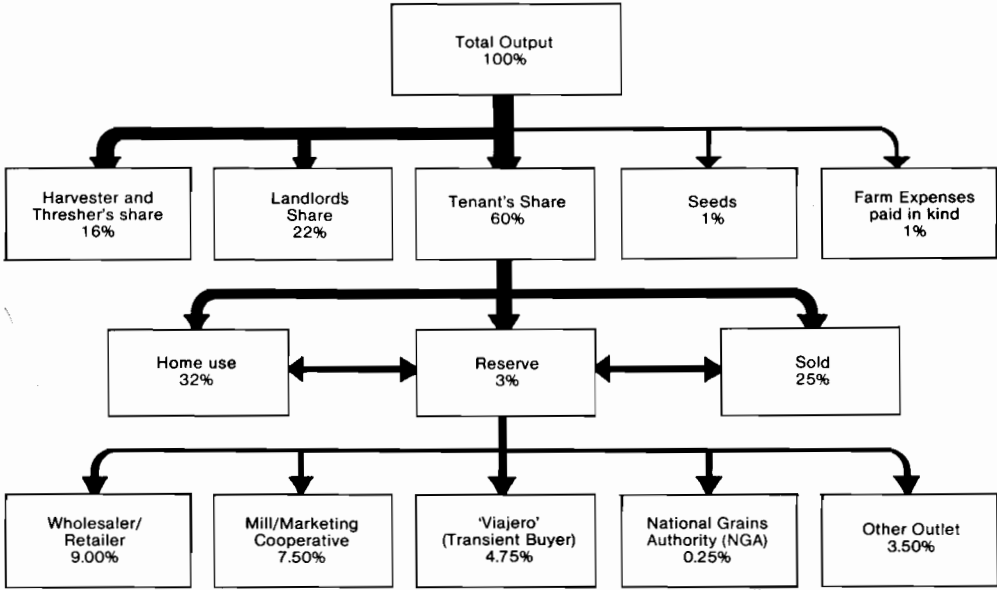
Total Output
100%

Harvester and Thresher's share
16%

Landlord's Share
22%

Tenant's Share
60%

Seeds
1%

Farm Expenses paid in kind
1%

Home use
32%

Reserve
3%

Sold
25%

Wholesaler/ Retailer
9.00%

Mill/Marketing Cooperative
7.50%

'Viajero' (Transient Buyer)
4.75%

National Grains Authority (NGA)
0.25%

Other Outlet
3.50%